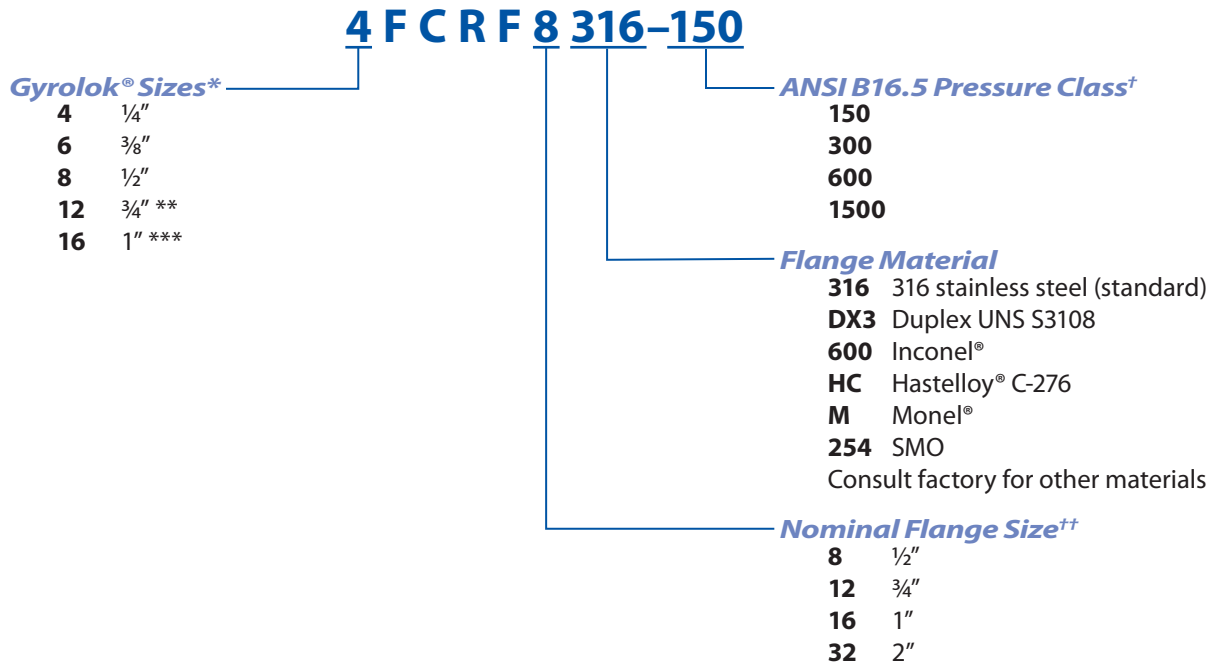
4 F C R F 8 316–150

Gyrolok® Sizes*
4 ¼″
6 ⅜″
8 ½″
12 ¾″ **
16 1″ ***

ANSI B16.5 Pressure Class†
150
300
600
1500

Flange Material
316 316 stainless steel (standard)
DX3 Duplex UNS S3108
600 Inconel®
HC Hastelloy® C-276
M Monel®
254 SMO
Consult factory for other materials

Nominal Flange Size††
8 ½″
12 ¾″
16 1″
32 2″